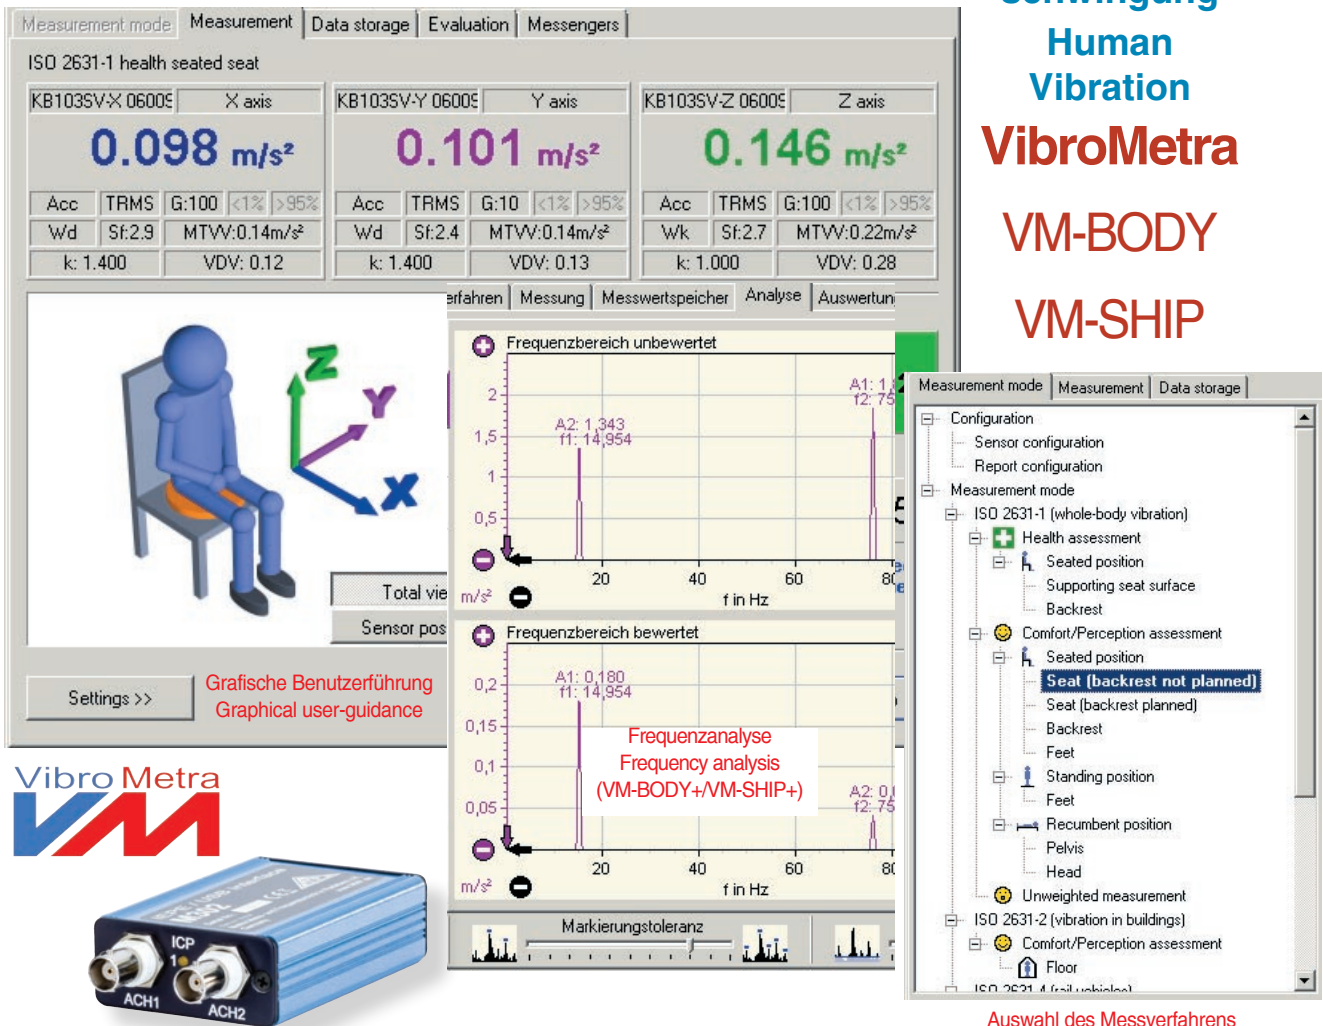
Human Vibration
VibroMetra
VM-BODY
VM-SHIP

Measurement mode | Measurement | Data storage | Evaluation | Messengers

ISO 2631-1 health seated seat

| KB103SV-X 0600S | X axis |
|---|---|
| 0.098 m/s² | |
| Acc | TRMS | G:100 | <1% | >95% |
| Wd | Sf:2.9 | MTVV:0.14m/s² |
| k: 1.400 | VDV: 0.12 |

| KB103SV-Y 0600S | Y axis |
|---|---|
| 0.101 m/s² | |
| Acc | TRMS | G:10 | <1% | >95% |
| Wd | Sf:2.4 | MTVV:0.14m/s² |
| k: 1.400 | VDV: 0.13 |

| KB103SV-Z 0600S | Z axis |
|---|---|
| 0.146 m/s² | |
| Acc | TRMS | G:100 | <1% | >95% |
| Wk | Sf:2.7 | MTVV:0.22m/s² |
| k: 1.000 | VDV: 0.28 |

Z
Y
X

Total vie
Sensor pos

Settings >>

Grafische Benutzerführung
Graphical user-guidance

erfahren | Messung | Messwertspeicher | Analyse | Auswertun

Frequenzbereich unbewertet
2
1,5
1
0,5
A2: 1,343
f1: 14,954
A1: 1,
f2: 75
m/s²
20 40 60 80
f in Hz

Frequenzbereich bewertet
0,2
0,15
0,1
0,05
A1: 0,180
f1: 14,954
A2: 0,
f2: 75
m/s²
20 40 60 80
f in Hz

Frequenzanalyse
Frequency analysis
(VM-BODY+/VM-SHIP+)

Markierungstoleranz

Vibro Metra
VM

ICP
ACH1
ACH2

Measurement mode | Measurement | Data storage
Configuration
Sensor configuration
Report configuration
Measurement mode
ISO 2631-1 (whole-body vibration)
Health assessment
Seated position
Supporting seat surface
Backrest
Comfort/Perception assessment
Seated position
Seat (backrest not planned)
Seat (backrest planned)
Backrest
Feet
Standing position
Feet
Recumbent position
Pelvis
Head
Unweighted measurement
ISO 2631-2 (vibration in buildings)
Comfort/Perception assessment
Floor
ISO 2631-4 (rail vehicles)

Auswahl des Messverfahrens